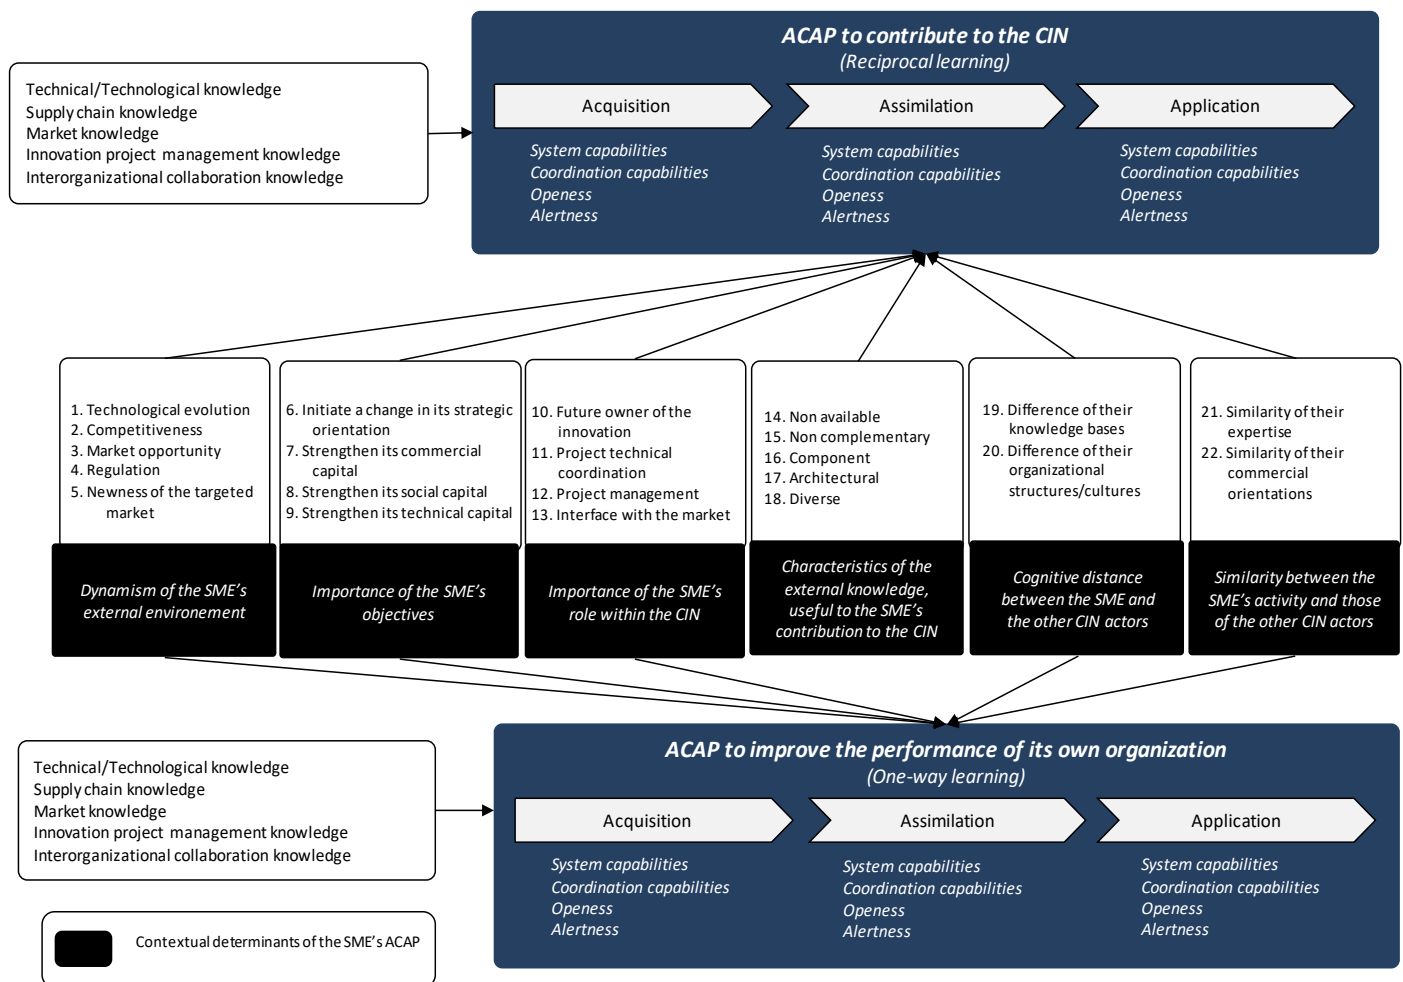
Technical/Technological knowledge
Supply chain knowledge
Market knowledge
Innovation project management knowledge
Interorganizational collaboration knowledge

ACAP to contribute to the CIN
(Reciprocal learning)

Acquisition
System capabilities
Coordination capabilities
Openess
Alertness

Assimilation
System capabilities
Coordination capabilities
Openess
Alertness

Application
System capabilities
Coordination capabilities
Openess
Alertness

1. Technological evolution
2. Competitiveness
3. Market opportunity
4. Regulation
5. Newness of the targeted market

Dynamism of the SME's external environement

6. Initiate a change in its strategic orientation
7. Strengthen its commercial capital
8. Strengthen its social capital
9. Strengthen its technical capital

Importance of the SME's objectives

10. Future owner of the innovation
11. Project technical coordination
12. Project management
13. Interface with the market

Importance of the SME's role within the CIN

14. Non available
15. Non complementary
16. Component
17. Architectural
18. Diverse

Characteristics of the external knowledge, useful to the SME's contribution to the CIN

19. Difference of their knowledge bases
20. Difference of their organizational structures/cultures

Cognitive distance between the SME and the other CIN actors

21. Similarity of their expertise
22. Similarity of their commercial orientations

Similarity between the SME's activity and those of the other CIN actors

Technical/Technological knowledge
Supply chain knowledge
Market knowledge
Innovation project management knowledge
Interorganizational collaboration knowledge

ACAP to improve the performance of its own organization
(One-way learning)

Acquisition
System capabilities
Coordination capabilities
Openess
Alertness

Assimilation
System capabilities
Coordination capabilities
Openess
Alertness

Application
System capabilities
Coordination capabilities
Openess
Alertness

Contextual determinants of the SME's ACAP